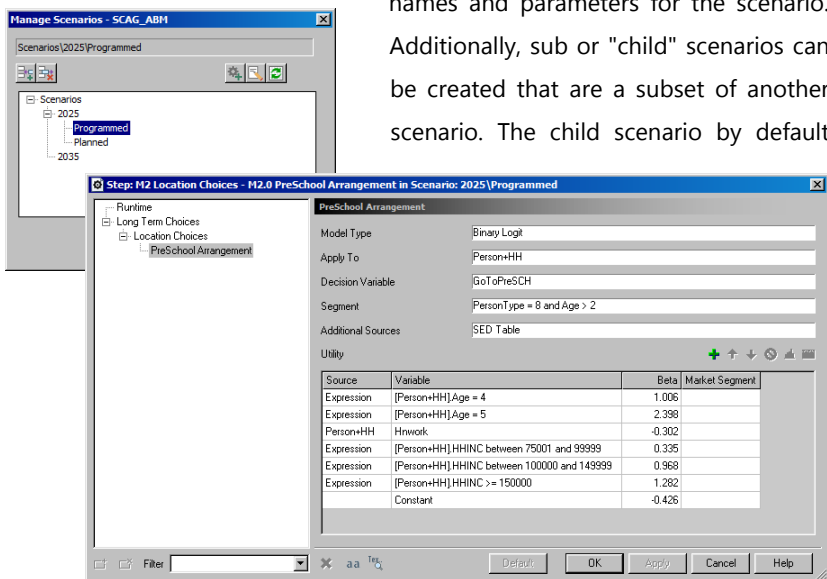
Manage Scenarios - SCAG_ABM

Scenarios\2025\Programmed

Scenarios
2025
Programmed
Planned
2035

names and parameters for the scenario. Additionally, sub or "child" scenarios can be created that are a subset of another scenario. The child scenario by default

Step: M2 Location Choices - M2.0 PreSchool Arrangement in Scenario: 2025\Programmed

Runtime
Long Term Choices
Location Choices
PreSchool Arrangement

PreSchool Arrangement

Model Type: Binary Logit
Apply To: Person+HH
Decision Variable: GoToPreSCH
Segment: PersonType = 8 and Age > 2
Additional Sources: SED Table
Utility

| Source | Variable | Beta | Market Segment |
|---|---|---|---|
| Expression | [Person+HH].Age = 4 | 1.006 | |
| Expression | [Person+HH].Age = 5 | 2.398 | |
| Person+HH | Hnwork | -0.302 | |
| Expression | [Person+HH].HHINC between 75001 and 99999 | 0.335 | |
| Expression | [Person+HH].HHINC between 100000 and 149999 | 0.968 | |
| Expression | [Person+HH].HHINC >= 150000 | 1.282 | |
| | Constant | -0.426 | |

Filter
Default OK Apply Cancel Help